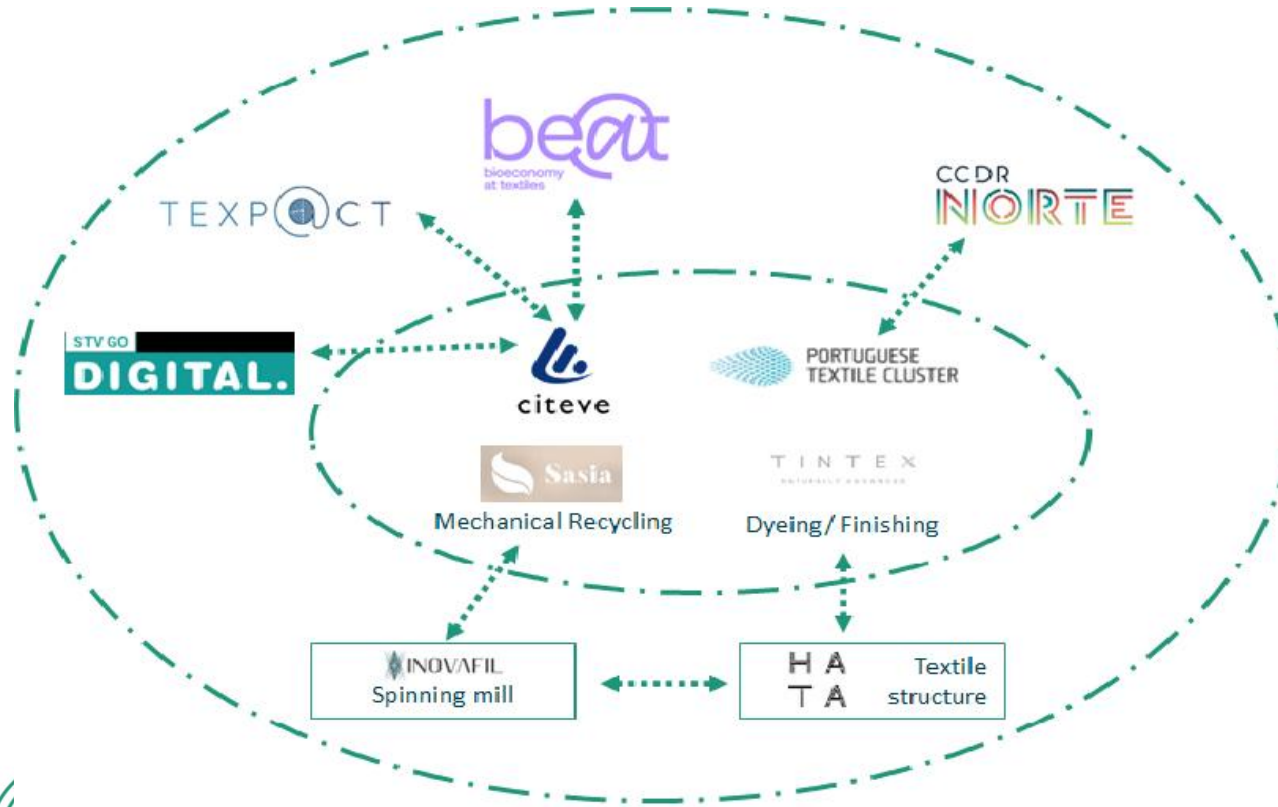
beat
bioeconomy at textiles

TEXPACT

CCDR NORTE

STV GO DIGITAL.

citeve

PORTUGUESE TEXTILE CLUSTER

Sasia
Mechanical Recycling

TINTEX
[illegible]
Dyeing / Finishing

INOVAFIL
Spinning mill

HA
TA
Textile structure